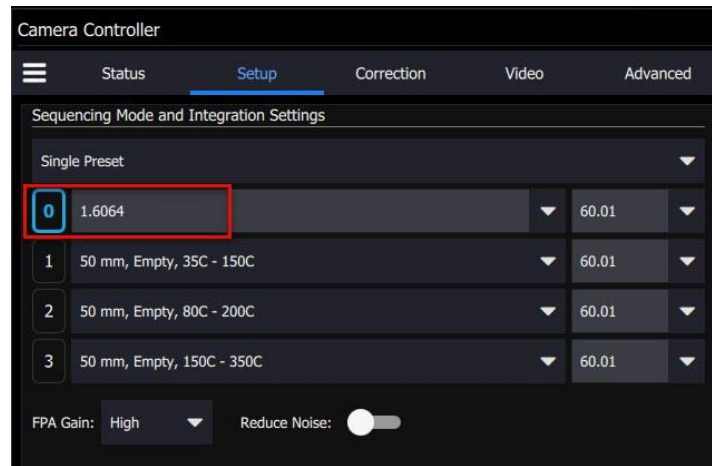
Camera Controller

Status Setup Correction Video Advanced

Sequencing Mode and Integration Settings

Single Preset

0 1.6064 60.01

1 50 mm, Empty, 35C - 150C 60.01

2 50 mm, Empty, 80C - 200C 60.01

3 50 mm, Empty, 150C - 350C 60.01

FPA Gain: High Reduce Noise: